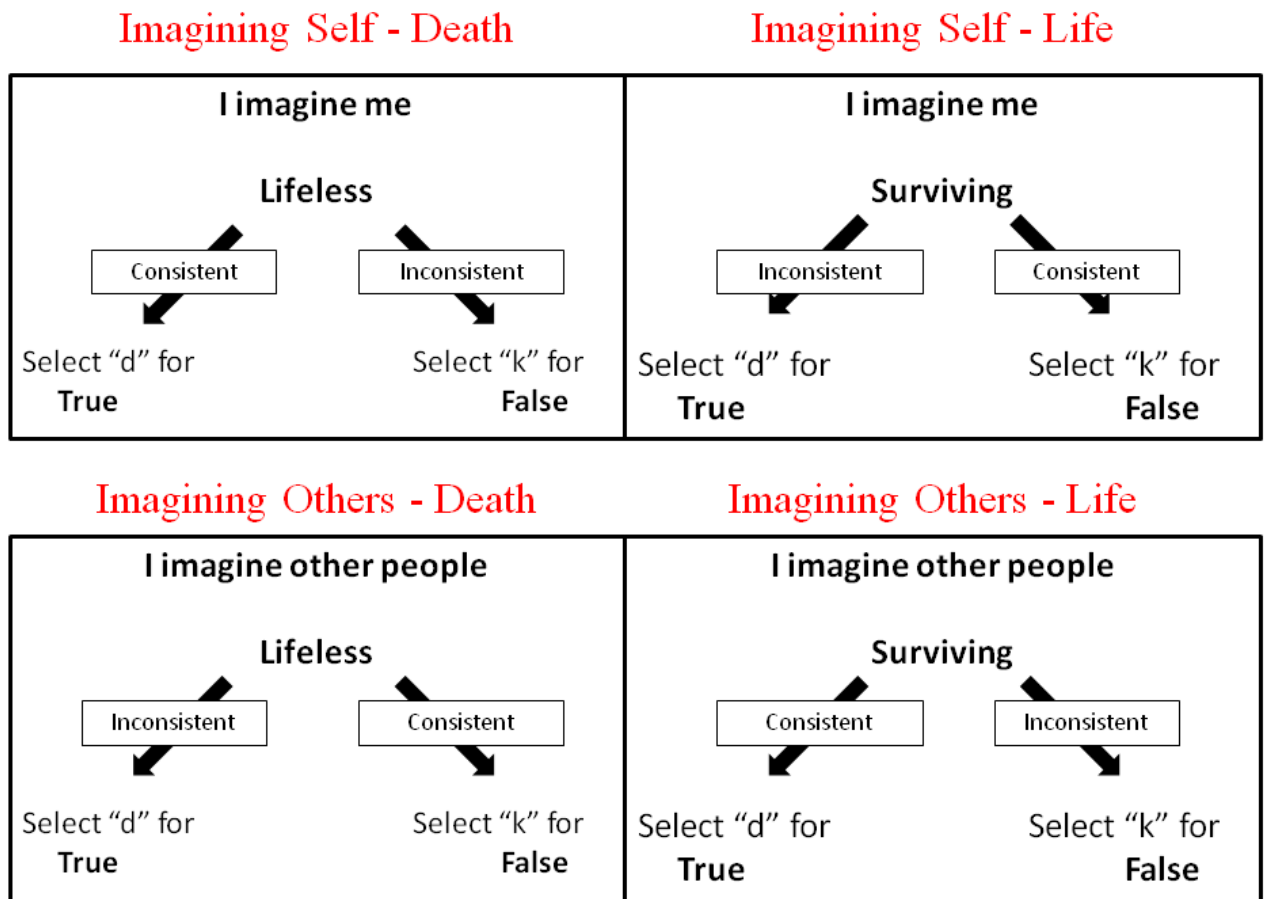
Imagining Self - Death

I imagine me

Lifeless

Consistent

Inconsistent

Select “d” for **True**

Select “k” for **False**

Imagining Self - Life

I imagine me

Surviving

Inconsistent

Consistent

Select “d” for **True**

Select “k” for **False**

Imagining Others - Death

I imagine other people

Lifeless

Inconsistent

Consistent

Select “d” for **True**

Select “k” for **False**

Imagining Others - Life

I imagine other people

Surviving

Consistent

Inconsistent

Select “d” for **True**

Select “k” for **False**